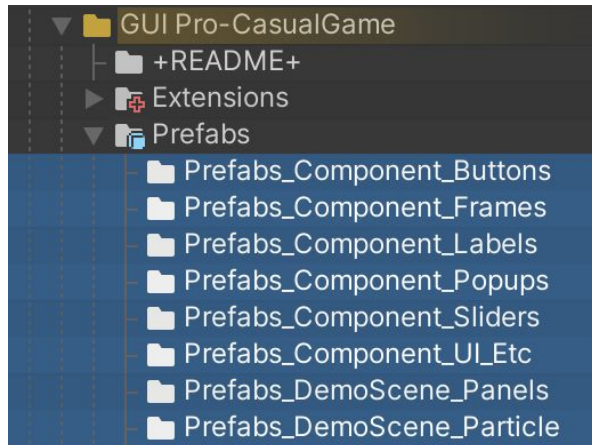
GUI Pro-CasualGame
+README+
Extensions
Prefabs
Prefabs_Component_Buttons
Prefabs_Component_Frames
Prefabs_Component_Labels
Prefabs_Component_Popups
Prefabs_Component_Sliders
Prefabs_Component_UI_Etc
Prefabs_DemoScene_Panels
Prefabs_DemoScene_Particle